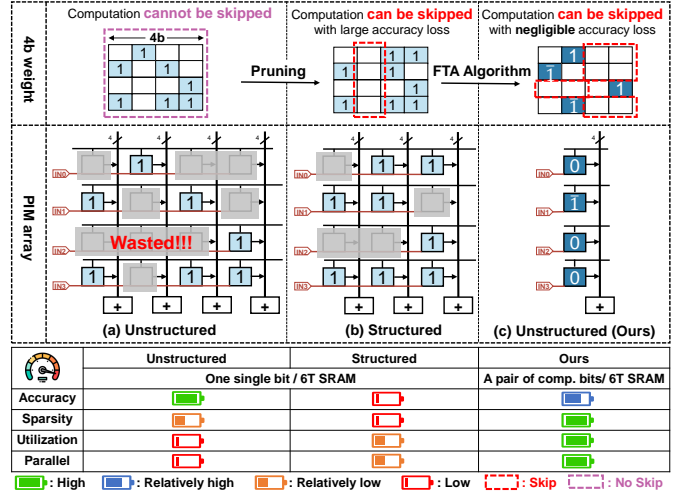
4b weight

Computation cannot be skipped

4b

| 1 | | | 1 |
|---|---|---|---|
| 1 | | 1 | |
| | | | 1 |
| 1 | | 1 | 1 |

Pruning

Computation can be skipped with large accuracy loss

| 1 | | 1 | 1 |
|---|---|---|---|
| 1 | | 1 | |
| | | | 1 |
| 1 | | 1 | 1 |

FTA Algorithm

Computation can be skipped with negligible accuracy loss

| | 1 | | |
|---|---|---|---|
| 1 | | | |
| | | | 1 |
| | 1 | | |

PIM array

4 4 4 4

IN0 1

IN1 1 1

IN2 Wasted!!! 1

IN3 1 1 1

+ + + +

(a) Unstructured

4 4 4 4

IN0 1 1

IN1 1 1 1

IN2 1 1

IN3 1 1 1

+ + + +

(b) Structured

4

IN0 0

IN1 1

IN2 0

IN3 0

+

(c) Unstructured (Ours)

| | Unstructured | Structured | Ours |
|---|---|---|---|
| | One single bit / 6T SRAM | | A pair of comp. bits/ 6T SRAM |
| Accuracy | | | |
| Sparsity | | | |
| Utilization | | | |
| Parallel | | | |

: High : Relatively high : Relatively low : Low : Skip : No Skip